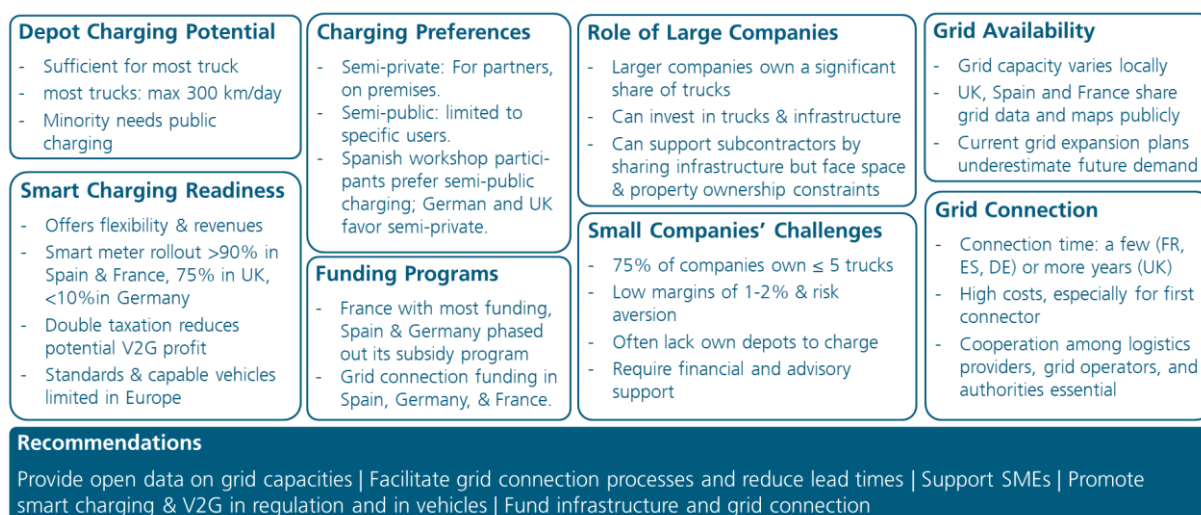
**Depot Charging Potential**
- Sufficient for most truck
- most trucks: max 300 km/day
- Minority needs public charging

**Smart Charging Readiness**
- Offers flexibility & revenues
- Smart meter rollout >90% in Spain & France, 75% in UK, <10%in Germany
- Double taxation reduces potential V2G profit
- Standards & capable vehicles limited in Europe

**Charging Preferences**
- Semi-private: For partners, on premises.
- Semi-public: limited to specific users.
- Spanish workshop participants prefer semi-public charging; German and UK favor semi-private.

**Funding Programs**
- France with most funding, Spain & Germany phased out its subsidy program
- Grid connection funding in Spain, Germany, & France.

**Role of Large Companies**
- Larger companies own a significant share of trucks
- Can invest in trucks & infrastructure
- Can support subcontractors by sharing infrastructure but face space & property ownership constraints

**Small Companies' Challenges**
- 75% of companies own ≤ 5 trucks
- Low margins of 1-2% & risk aversion
- Often lack own depots to charge
- Require financial and advisory support

**Grid Availability**
- Grid capacity varies locally
- UK, Spain and France share grid data and maps publicly
- Current grid expansion plans underestimate future demand

**Grid Connection**
- Connection time: a few (FR, ES, DE) or more years (UK)
- High costs, especially for first connector
- Cooperation among logistics providers, grid operators, and authorities essential

**Recommendations**
Provide open data on grid capacities | Facilitate grid connection processes and reduce lead times | Support SMEs | Promote smart charging & V2G in regulation and in vehicles | Fund infrastructure and grid connection